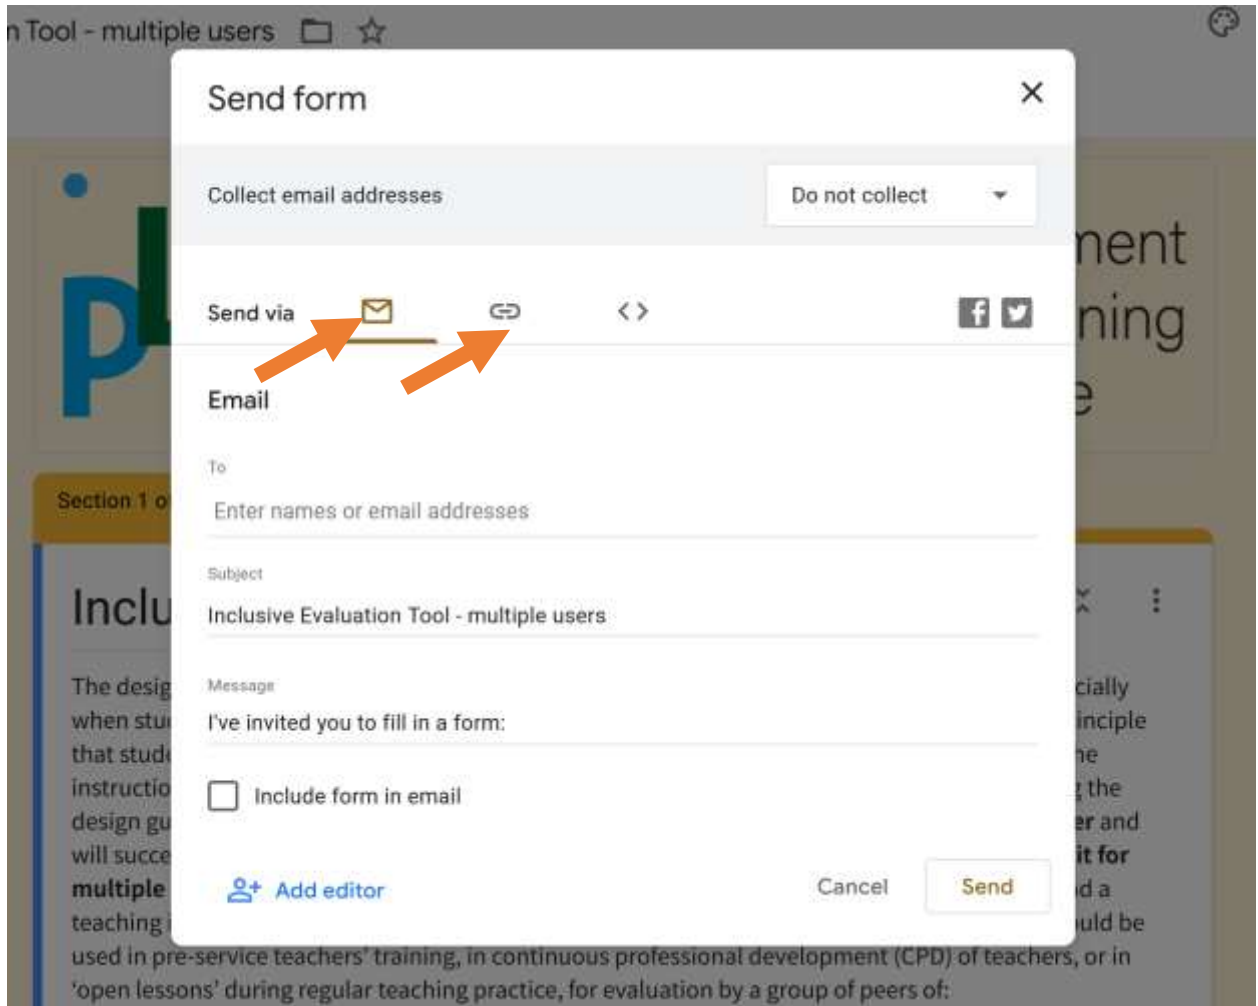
n Tool - multiple users

Send form

Collect email addresses

Do not collect

Send via

Email

To

Enter names or email addresses

Subject

Inclusive Evaluation Tool - multiple users

Message

I've invited you to fill in a form:

Include form in email

Add editor

Cancel

Send

ment
ning
e

Section 1 o

Inclu

The desig
when stu
that stud
instructio
design gu
will succe
multiple
teaching
used in pre-service teachers' training, in continuous professional development (CPD) of teachers, or in 'open lessons' during regular teaching practice, for evaluation by a group of peers of:

cially
inciple
he
the
er and
it for
d a
uld be